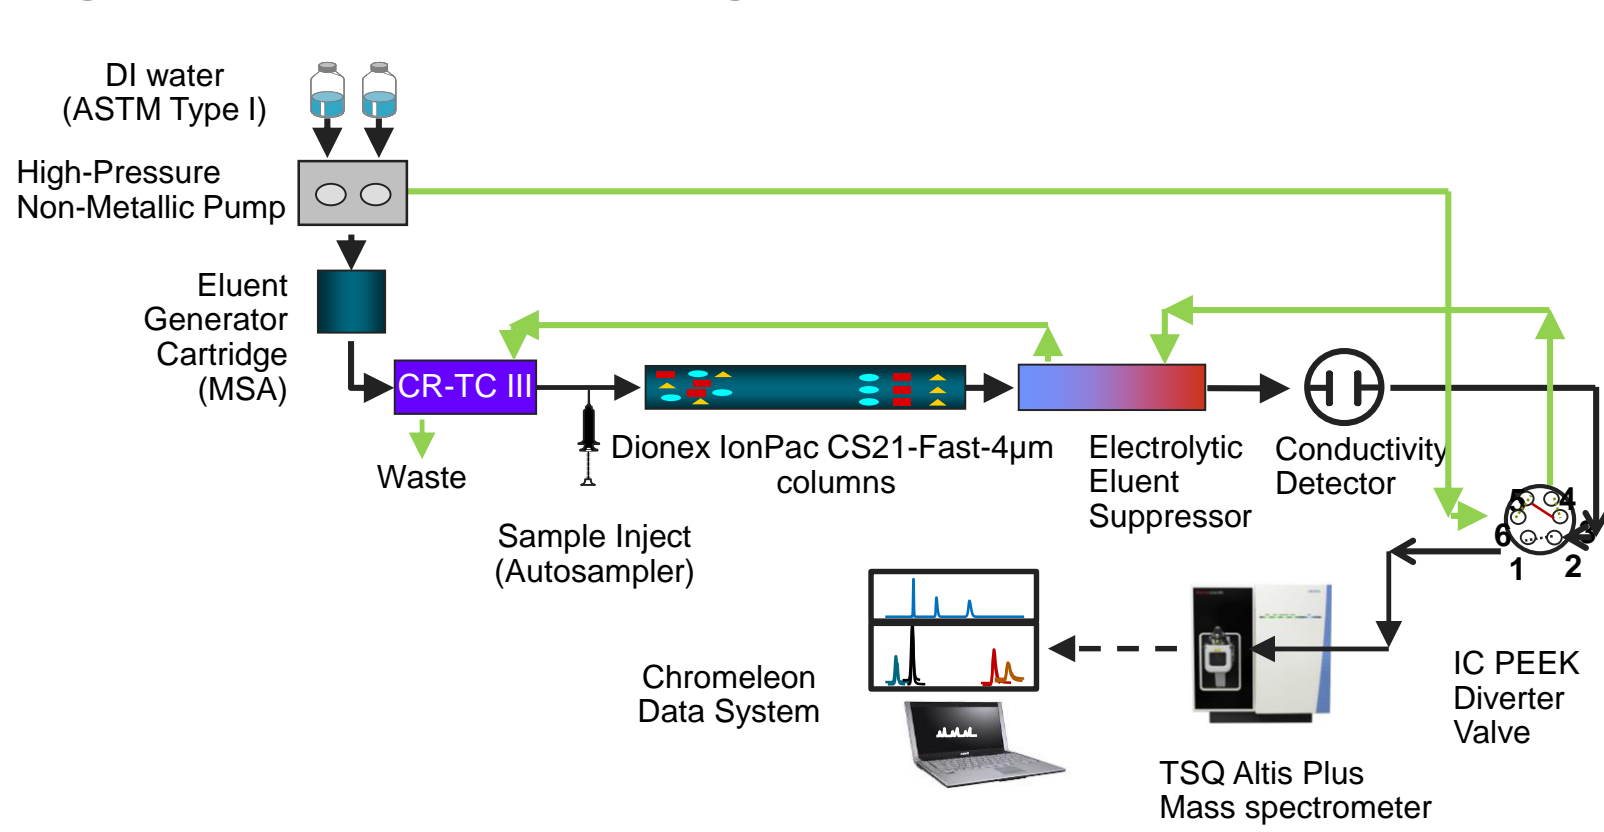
DI water
(ASTM Type I)

High-Pressure
Non-Metallic Pump

Eluent
Generator
Cartridge
(MSA)

CR-TC III

Waste

Dionex IonPac CS21-Fast-4µm
columns

Sample Inject
(Autosampler)

Electrolytic
Eluent
Suppressor

Conductivity
Detector

5 4
6 3
1 2

IC PEEK
Diverter
Valve

Chromeleon
Data System

TSQ Altis Plus
Mass spectrometer